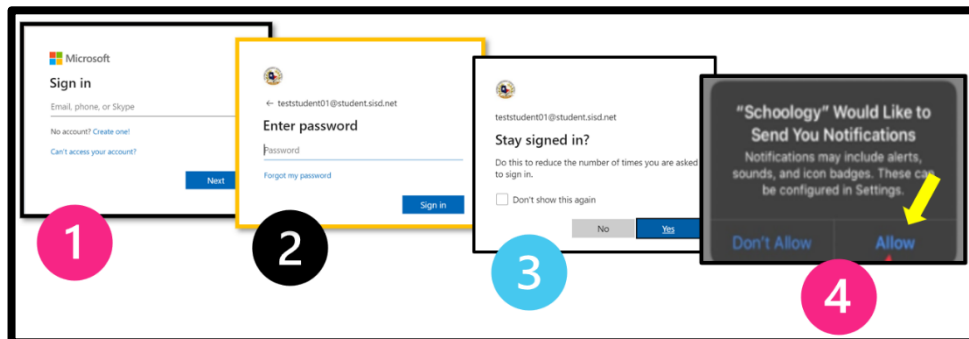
Microsoft

Sign in

Email, phone, or Skype

No account? Create one!

Can't access your account?

Next

1

← teststudent01@student.sisd.net

Enter password

Password

Forgot my password

Sign in

2

teststudent01@student.sisd.net

Stay signed in?

Do this to reduce the number of times you are asked to sign in.

Don't show this again

No

Yes

3

"Schoology" Would Like to Send You Notifications

Notifications may include alerts, sounds, and icon badges. These can be configured in Settings.

Don't Allow

Allow

4